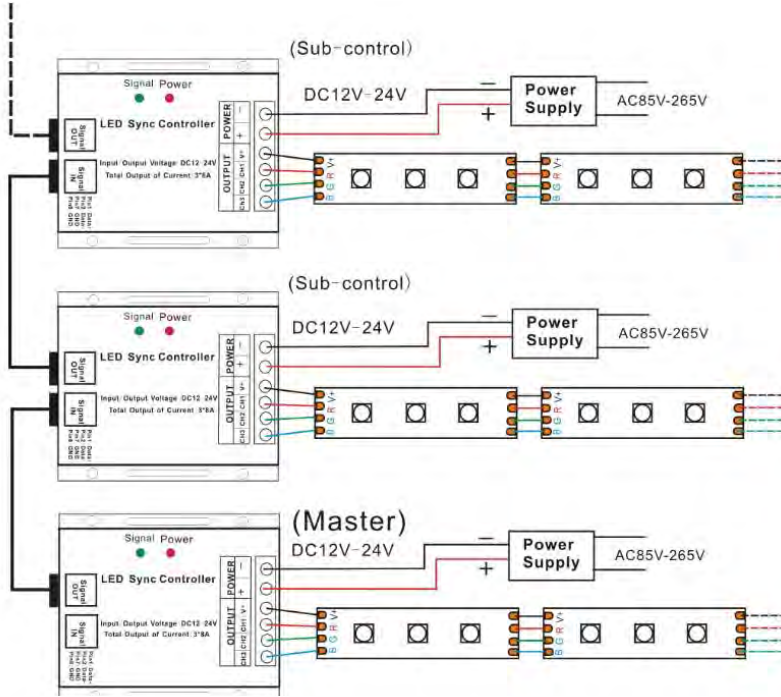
(Sub-control)

Signal Power

LED Sync Controller

Signal OUT

Signal IN

Input Output Voltage DC12-24V
Total Output of Current 3*6A

POWER
-
+

OUTPUT
V+
CH1
CH2
CH3

DC12V-24V

-
+

Power Supply

AC85V-265V

V+ R G B

V+ R G B

(Sub-control)

Signal Power

LED Sync Controller

Signal OUT

Signal IN

Input Output Voltage DC12-24V
Total Output of Current 3*6A

POWER
-
+

OUTPUT
V+
CH1
CH2
CH3

DC12V-24V

-
+

Power Supply

AC85V-265V

V+ R G B

V+ R G B

(Master)

Signal Power

LED Sync Controller

Signal OUT

Signal IN

Input Output Voltage DC12-24V
Total Output of Current 3*6A

POWER
-
+

OUTPUT
V+
CH1
CH2
CH3

DC12V-24V

-
+

Power Supply

AC85V-265V

V+ R G B

V+ R G B